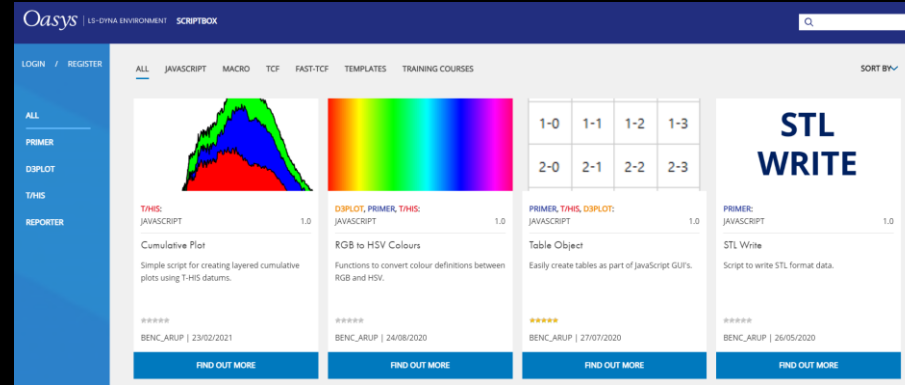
Oasys | LS-DYNA ENVIRONMENT SCRIPTBOX

Q

LOGIN / REGISTER

ALL
PRIMER
D3PLOT
T/HIS
REPORTER

ALL JAVASCRIPT MACRO TCF FAST-TCF TEMPLATES TRAINING COURSES

SORT BY

T/HIS:
JAVASCRIPT 1.0
Cumulative Plot
Simple script for creating layered cumulative plots using T-HIS datums.
★★★★★
BENC_ARUP | 23/02/2021
FIND OUT MORE

D3PLOT, PRIMER, T/HIS:
JAVASCRIPT 1.0
RGB to HSV Colours
Functions to convert colour definitions between RGB and HSV.
★★★★★
BENC_ARUP | 24/08/2020
FIND OUT MORE

| 1-0 | 1-1 | 1-2 | 1-3 |
|---|---|---|---|
| 2-0 | 2-1 | 2-2 | 2-3 |

PRIMER, T/HIS, D3PLOT:
JAVASCRIPT 1.0
Table Object
Easily create tables as part of JavaScript GUI's.
★★★★★
BENC_ARUP | 27/07/2020
FIND OUT MORE

STL WRITE
PRIMER:
JAVASCRIPT 1.0
STL Write
Script to write STL format data.
★★★★★
BENC_ARUP | 26/05/2020
FIND OUT MORE